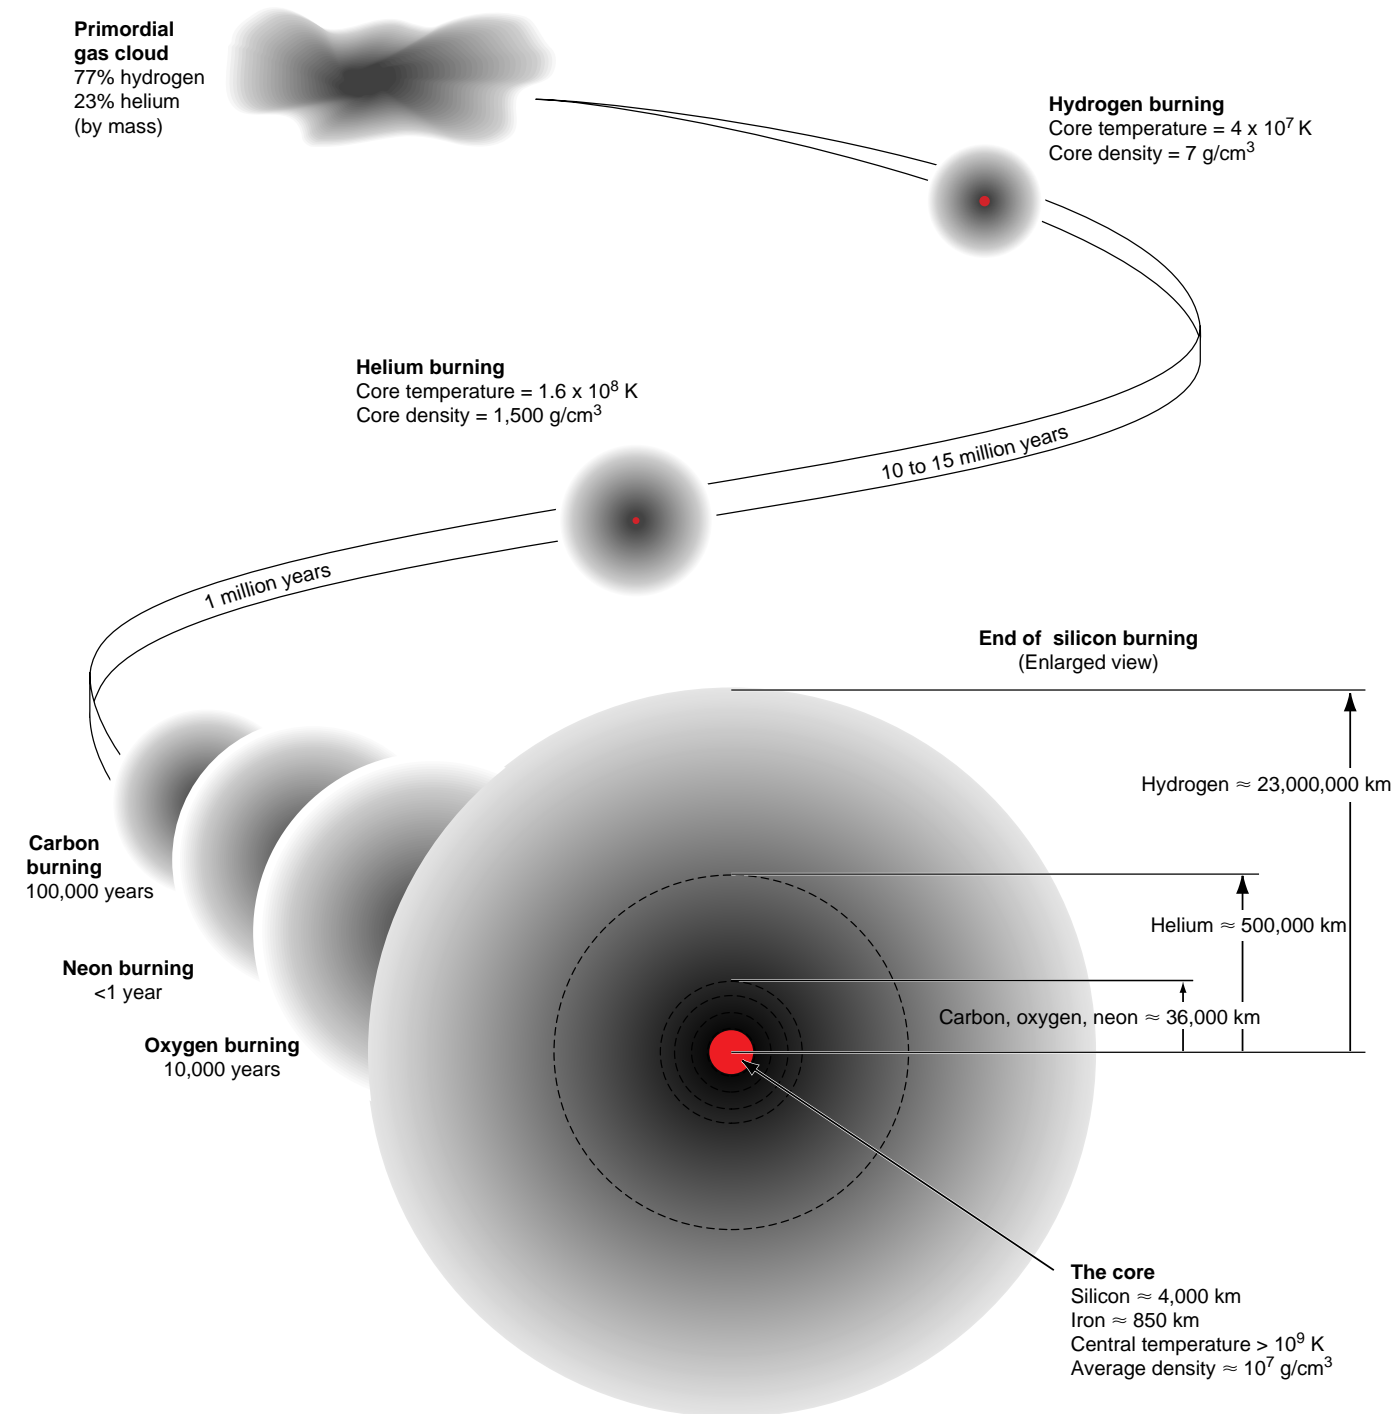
Primordial gas cloud
77% hydrogen
23% helium
(by mass)

Hydrogen burning
Core temperature = 4 x $10^7$ K
Core density = 7 g/cm$^3$

Helium burning
Core temperature = 1.6 x $10^8$ K
Core density = 1,500 g/cm$^3$

10 to 15 million years

1 million years

End of silicon burning
(Enlarged view)

Hydrogen ≈ 23,000,000 km

Carbon burning
100,000 years

Helium ≈ 500,000 km

Neon burning
<1 year

Carbon, oxygen, neon ≈ 36,000 km

Oxygen burning
10,000 years

The core
Silicon ≈ 4,000 km
Iron ≈ 850 km
Central temperature > $10^9$ K
Average density ≈ $10^7$ g/cm$^3$